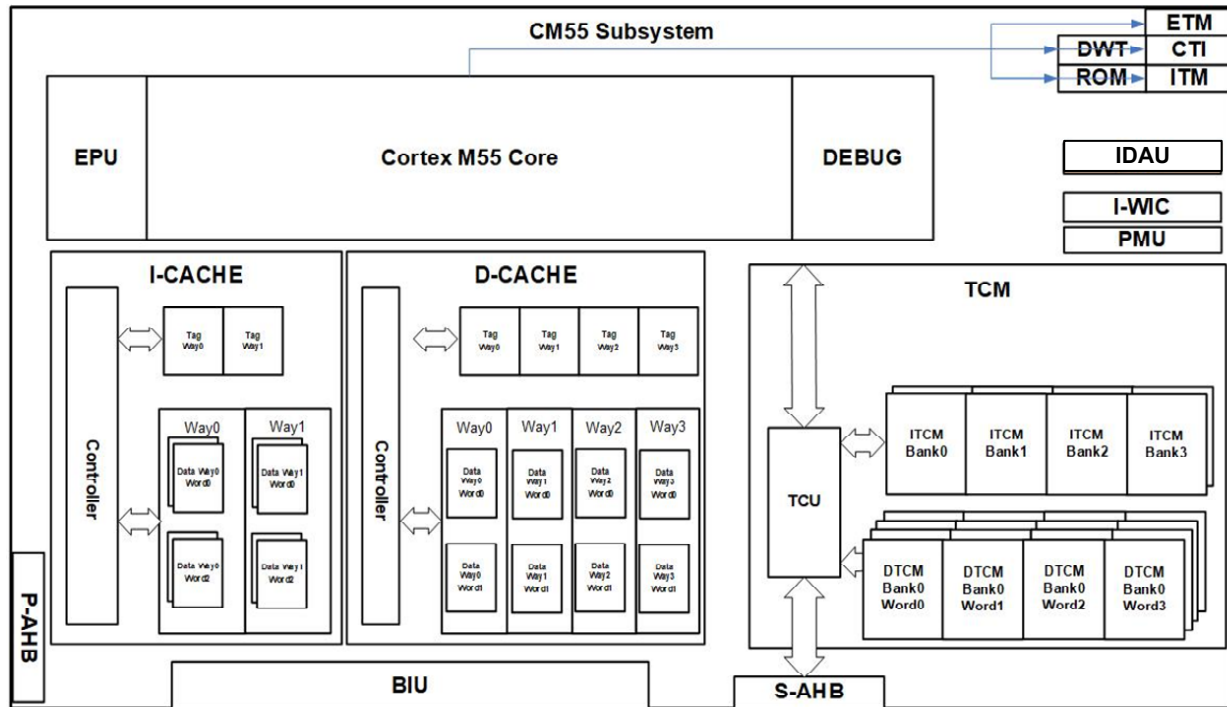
CM55 Subsystem

ETM
DWT
CTI
ROM
ITM

EPU
Cortex M55 Core
DEBUG

IDAU
I-WIC
PMU

I-CACHE
Controller
Tag Way0
Tag Way1
Way0
Way1
Data Way0 Word0
Data Way1 Word0
Data Way0 Word2
Data Way1 Word2

D-CACHE
Controller
Tag Way0
Tag Way1
Tag Way2
Tag Way3
Way0
Way1
Way2
Way3
Data Way0 Word0
Data Way1 Word0
Data Way2 Word0
Data Way3 Word0
Data Way0 Word1
Data Way1 Word1
Data Way2 Word1
Data Way3 Word1

TCM
TCU
ITCM Bank0
ITCM Bank1
ITCM Bank2
ITCM Bank3
DTCM Bank0 Word0
DTCM Bank0 Word1
DTCM Bank0 Word2
DTCM Bank0 Word3

P-AHB
BIU
S-AHB